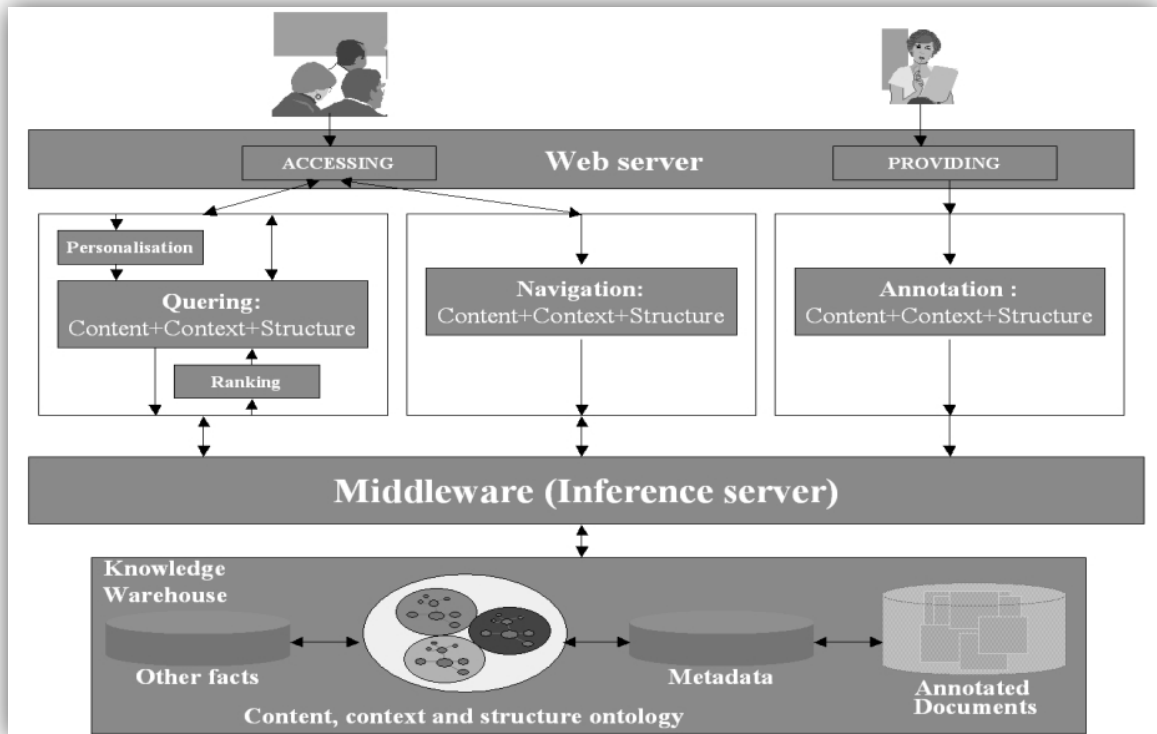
ACCESSING

Web server

PROVIDING

Personalisation

Quering:
Content+Context+Structure

Ranking

Navigation:
Content+Context+Structure

Annotation :
Content+Context+Structure

Middleware (Inference server)

Knowledge Warehouse

Other facts

Metadata

Annotated Documents

Content, context and structure ontology